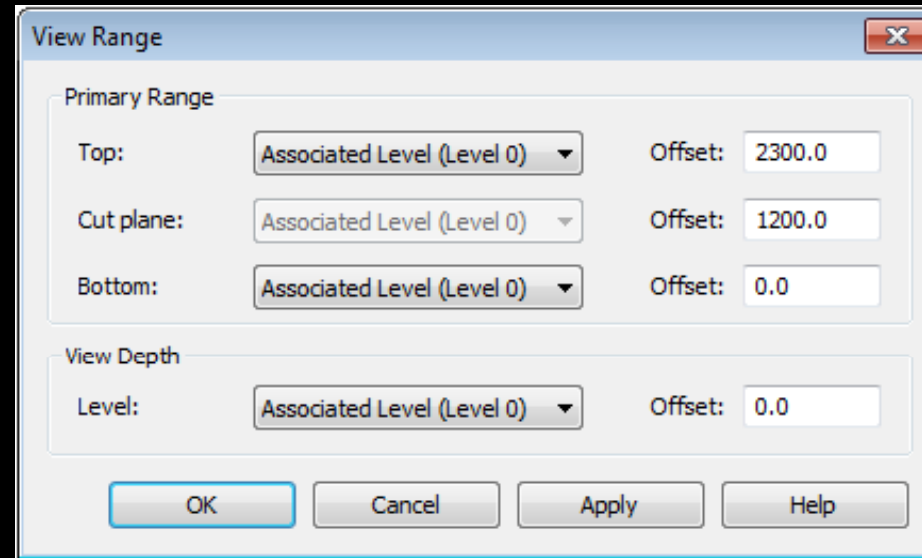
View Range

Primary Range

Top: Associated Level (Level 0) Offset: 2300.0

Cut plane: Associated Level (Level 0) Offset: 1200.0

Bottom: Associated Level (Level 0) Offset: 0.0

View Depth

Level: Associated Level (Level 0) Offset: 0.0

OK Cancel Apply Help